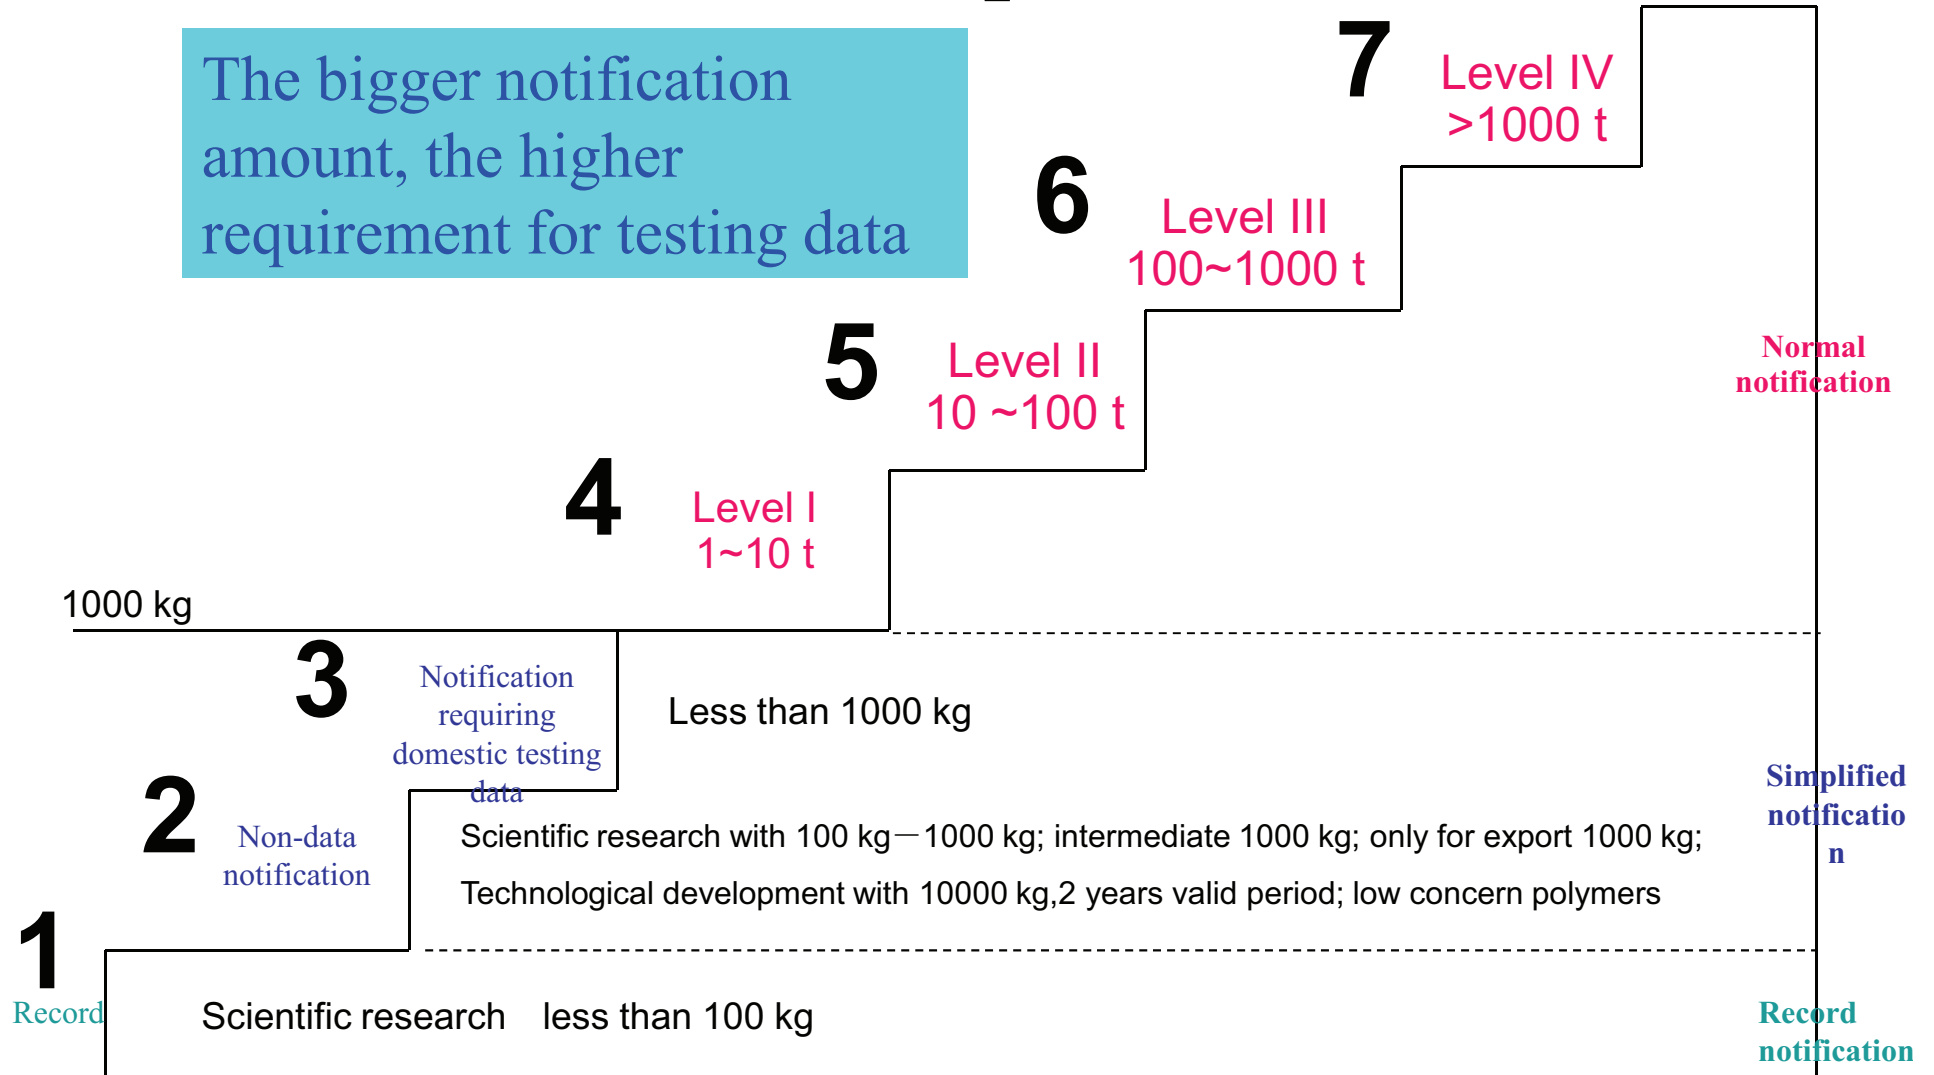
The bigger notification amount, the higher requirement for testing data

7 Level IV >1000 t

6 Level III 100~1000 t

5 Level II 10 ~100 t

4 Level I 1~10 t

Normal notification

1000 kg

3 Notification requiring domestic testing data

Less than 1000 kg

2 Non-data notification

Simplified notification

Scientific research with 100 kg—1000 kg; intermediate 1000 kg; only for export 1000 kg;

Technological development with 10000 kg,2 years valid period; low concern polymers

1 Record

Scientific research less than 100 kg

Record notification